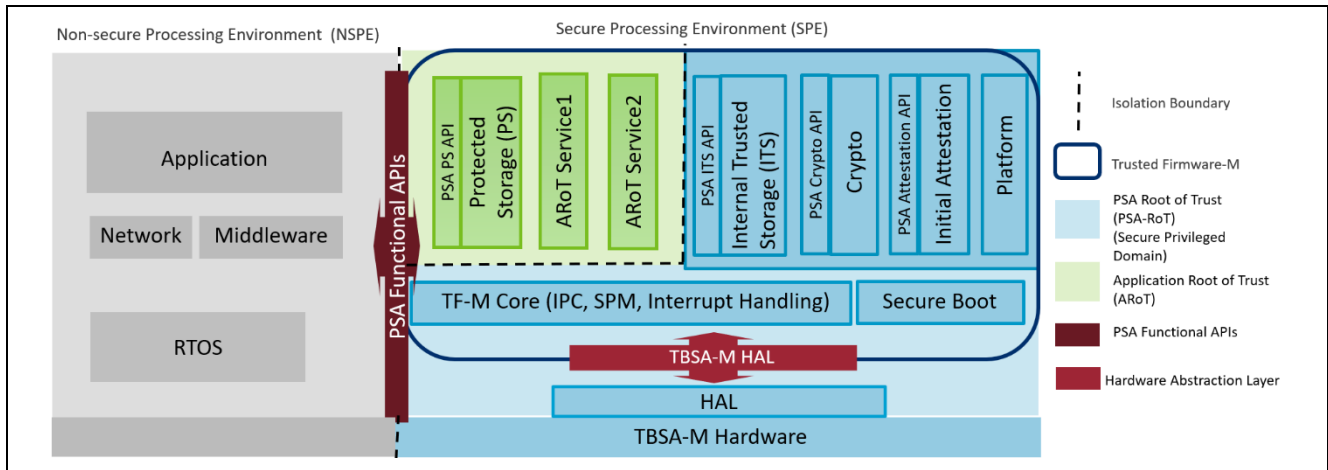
Non-secure Processing Environment (NSPE)

Secure Processing Environment (SPE)

Application

Network

Middleware

RTOS

PSA Functional APIs

PSA PS API

Protected Storage (PS)

ARoT Service1

ARoT Service2

PSA ITS API

Internal Trusted Storage (ITS)

PSA Crypto API

Crypto

PSA Attestation API

Initial Attestation

Platform

TF-M Core (IPC, SPM, Interrupt Handling)

Secure Boot

TBSA-M HAL

HAL

TBSA-M Hardware

Isolation Boundary

Trusted Firmware-M

PSA Root of Trust (PSA-RoT) (Secure Privileged Domain)

Application Root of Trust (ARoT)

PSA Functional APIs

Hardware Abstraction Layer